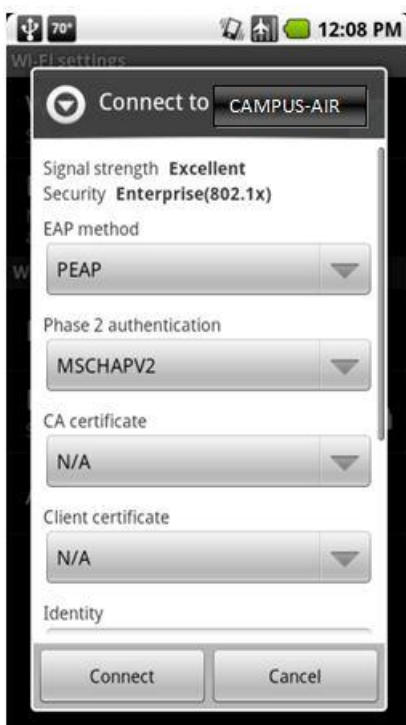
70° 12:08 PM

Wi-Fi settings

Connect to CAMPUS-AIR

Signal strength **Excellent**
Security **Enterprise(802.1x)**

EAP method

PEAP

Phase 2 authentication

MSCHAPV2

CA certificate

N/A

Client certificate

N/A

Identity

Connect

Cancel